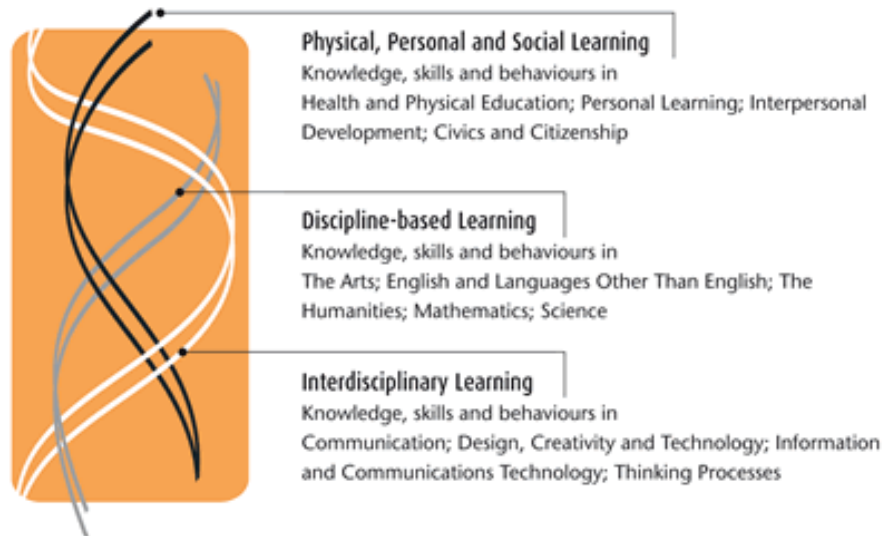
Physical, Personal and Social Learning
Knowledge, skills and behaviours in Health and Physical Education; Personal Learning; Interpersonal Development; Civics and Citizenship

Discipline-based Learning
Knowledge, skills and behaviours in The Arts; English and Languages Other Than English; The Humanities; Mathematics; Science

Interdisciplinary Learning
Knowledge, skills and behaviours in Communication; Design, Creativity and Technology; Information and Communications Technology; Thinking Processes